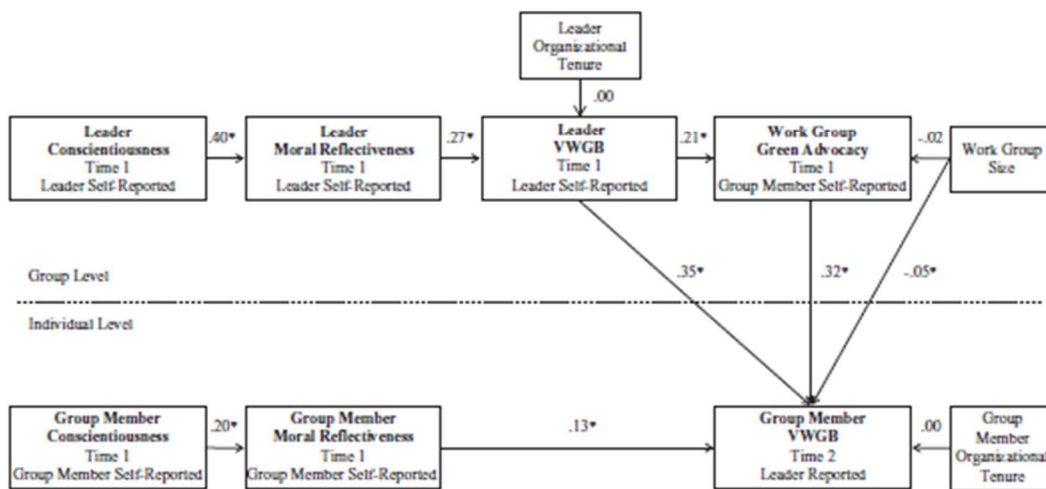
Leader Organizational Tenure

.00

Leader Conscientiousness
Time 1
Leader Self-Reported

.40*

Leader Moral Reflectiveness
Time 1
Leader Self-Reported

.27*

Leader VWGB
Time 1
Leader Self-Reported

.21*

Work Group Green Advocacy
Time 1
Group Member Self-Reported

-.02

Work Group Size

Group Level

.35*

.32*

-.05*

Individual Level

Group Member Conscientiousness
Time 1
Group Member Self-Reported

.20*

Group Member Moral Reflectiveness
Time 1
Group Member Self-Reported

.13*

Group Member VWGB
Time 2
Leader Reported

.00

Group Member Organizational Tenure